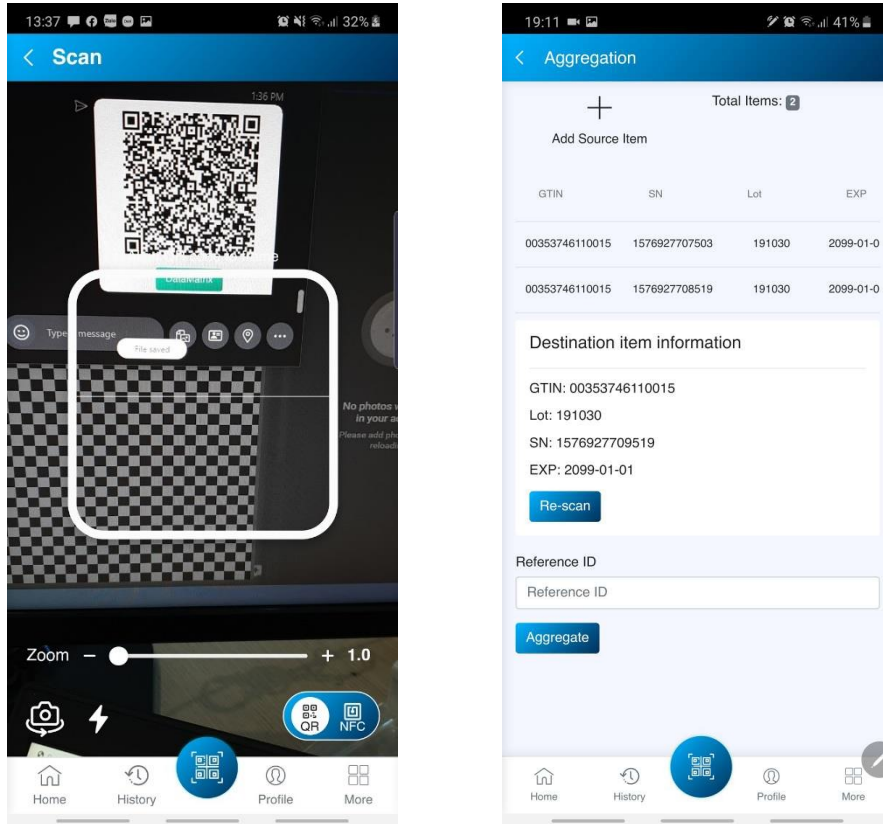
13:37 32%

Scan

1:36 PM

Datamatrix

Type message

File saved

No photos in your a

Please add ph reloa

Zoom – + 1.0

QR NFC

Home History Profile More

19:11 41%

Aggregation

Total Items: 2

+

Add Source Item

| GTIN | SN | Lot | EXP |
|---|---|---|---|
| 00353746110015 | 1576927707503 | 191030 | 2099-01-0 |
| 00353746110015 | 1576927708519 | 191030 | 2099-01-0 |

Destination item information

GTIN: 00353746110015

Lot: 191030

SN: 1576927709519

EXP: 2099-01-01

Re-scan

Reference ID

Reference ID

Aggregate

Home History Profile More